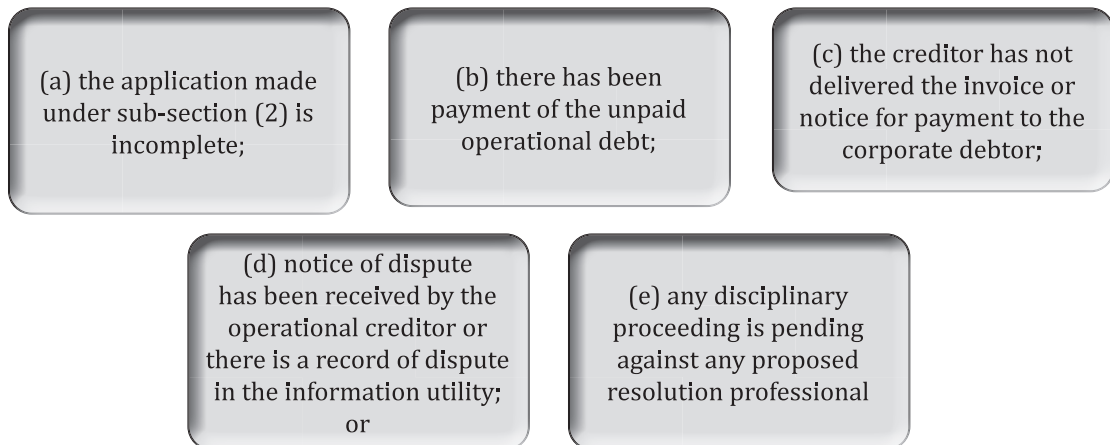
(a) the application made under sub-section (2) is incomplete;

(b) there has been payment of the unpaid operational debt;

(c) the creditor has not delivered the invoice or notice for payment to the corporate debtor;

(d) notice of dispute has been received by the operational creditor or there is a record of dispute in the information utility; or

(e) any disciplinary proceeding is pending against any proposed resolution professional